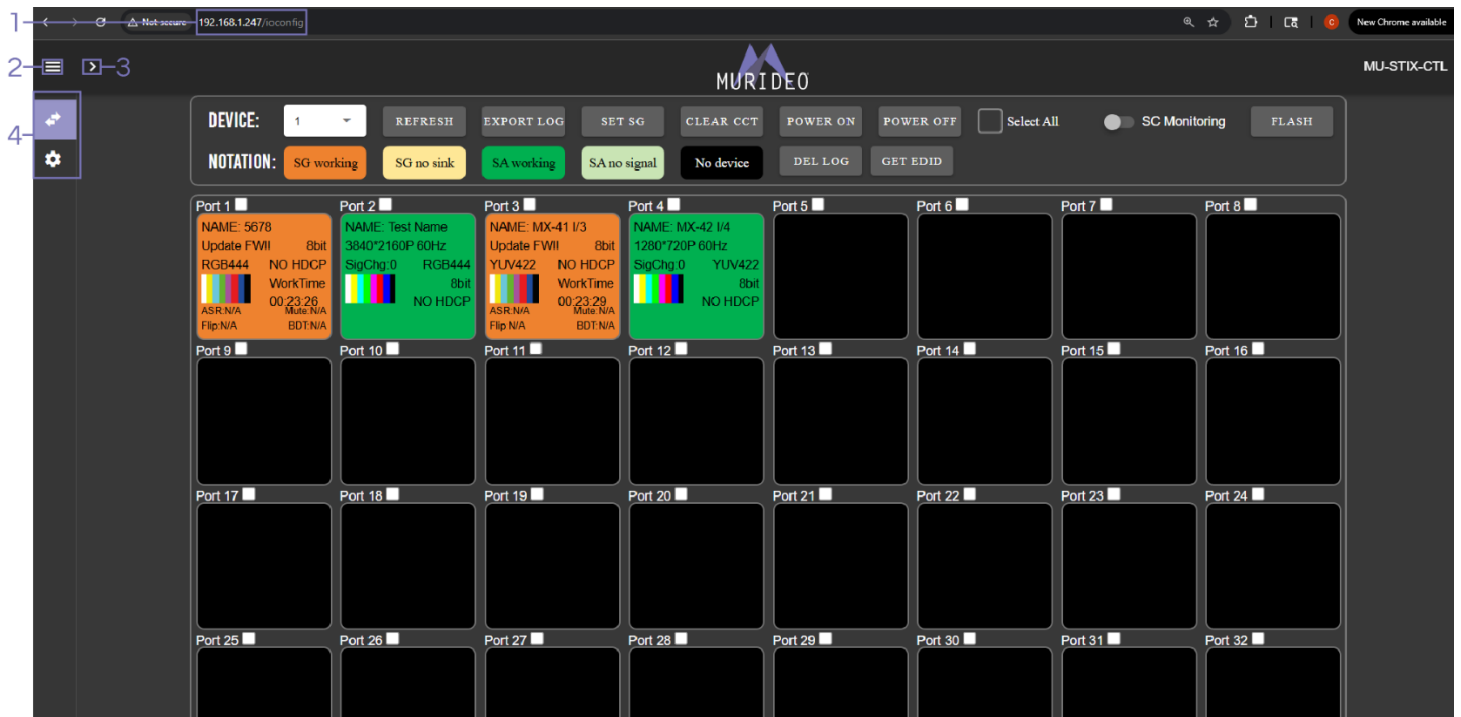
1 Not secure 192.168.1.247/ioconfig

New Chrome available

2 3

MURIDEO

MU-STIX-CTL

4

DEVICE: 1 REFRESH EXPORT LOG SET SG CLEAR CCT POWER ON POWER OFF Select All SC Monitoring FLASH

NOTATION: SG working SG no sink SA working SA no signal No device DEL LOG GET EDID

Port 1
NAME: 5678
Update FWI! 8bit
RGB444 NO HDCP
WorkTime
00:23:26
ASR:N/A Mute:N/A
Flip:N/A BDT:N/A

Port 2
NAME: Test Name
3840*2160P 60Hz
SigChg:0 RGB444
8bit
NO HDCP

Port 3
NAME: MX-41 I/3
Update FWI! 8bit
YUV422 NO HDCP
WorkTime
00:23:29
ASR:N/A Mute:N/A
Flip:N/A BDT:N/A

Port 4
NAME: MX-42 I/4
1280*720P 60Hz
SigChg:0 YUV422
8bit
NO HDCP

Port 5

Port 6

Port 7

Port 8

Port 9

Port 10

Port 11

Port 12

Port 13

Port 14

Port 15

Port 16

Port 17

Port 18

Port 19

Port 20

Port 21

Port 22

Port 23

Port 24

Port 25

Port 26

Port 27

Port 28

Port 29

Port 30

Port 31

Port 32